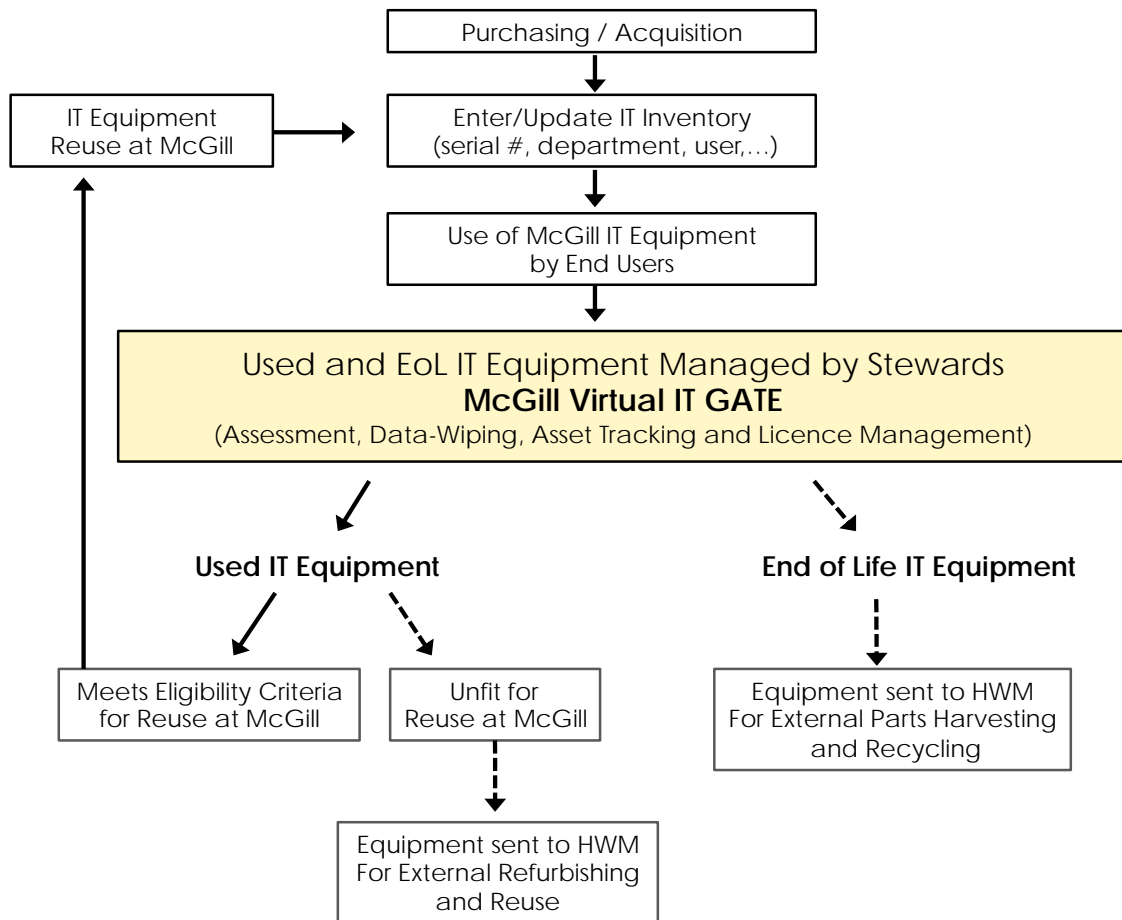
Purchasing / Acquisition

IT Equipment Reuse at McGill

Enter/Update IT Inventory (serial #, department, user,…)

Use of McGill IT Equipment by End Users

Used and EoL IT Equipment Managed by Stewards
**McGill Virtual IT GATE**
(Assessment, Data-Wiping, Asset Tracking and Licence Management)

**Used IT Equipment**

**End of Life IT Equipment**

Meets Eligibility Criteria for Reuse at McGill

Unfit for Reuse at McGill

Equipment sent to HWM For External Parts Harvesting and Recycling

Equipment sent to HWM For External Refurbishing and Reuse